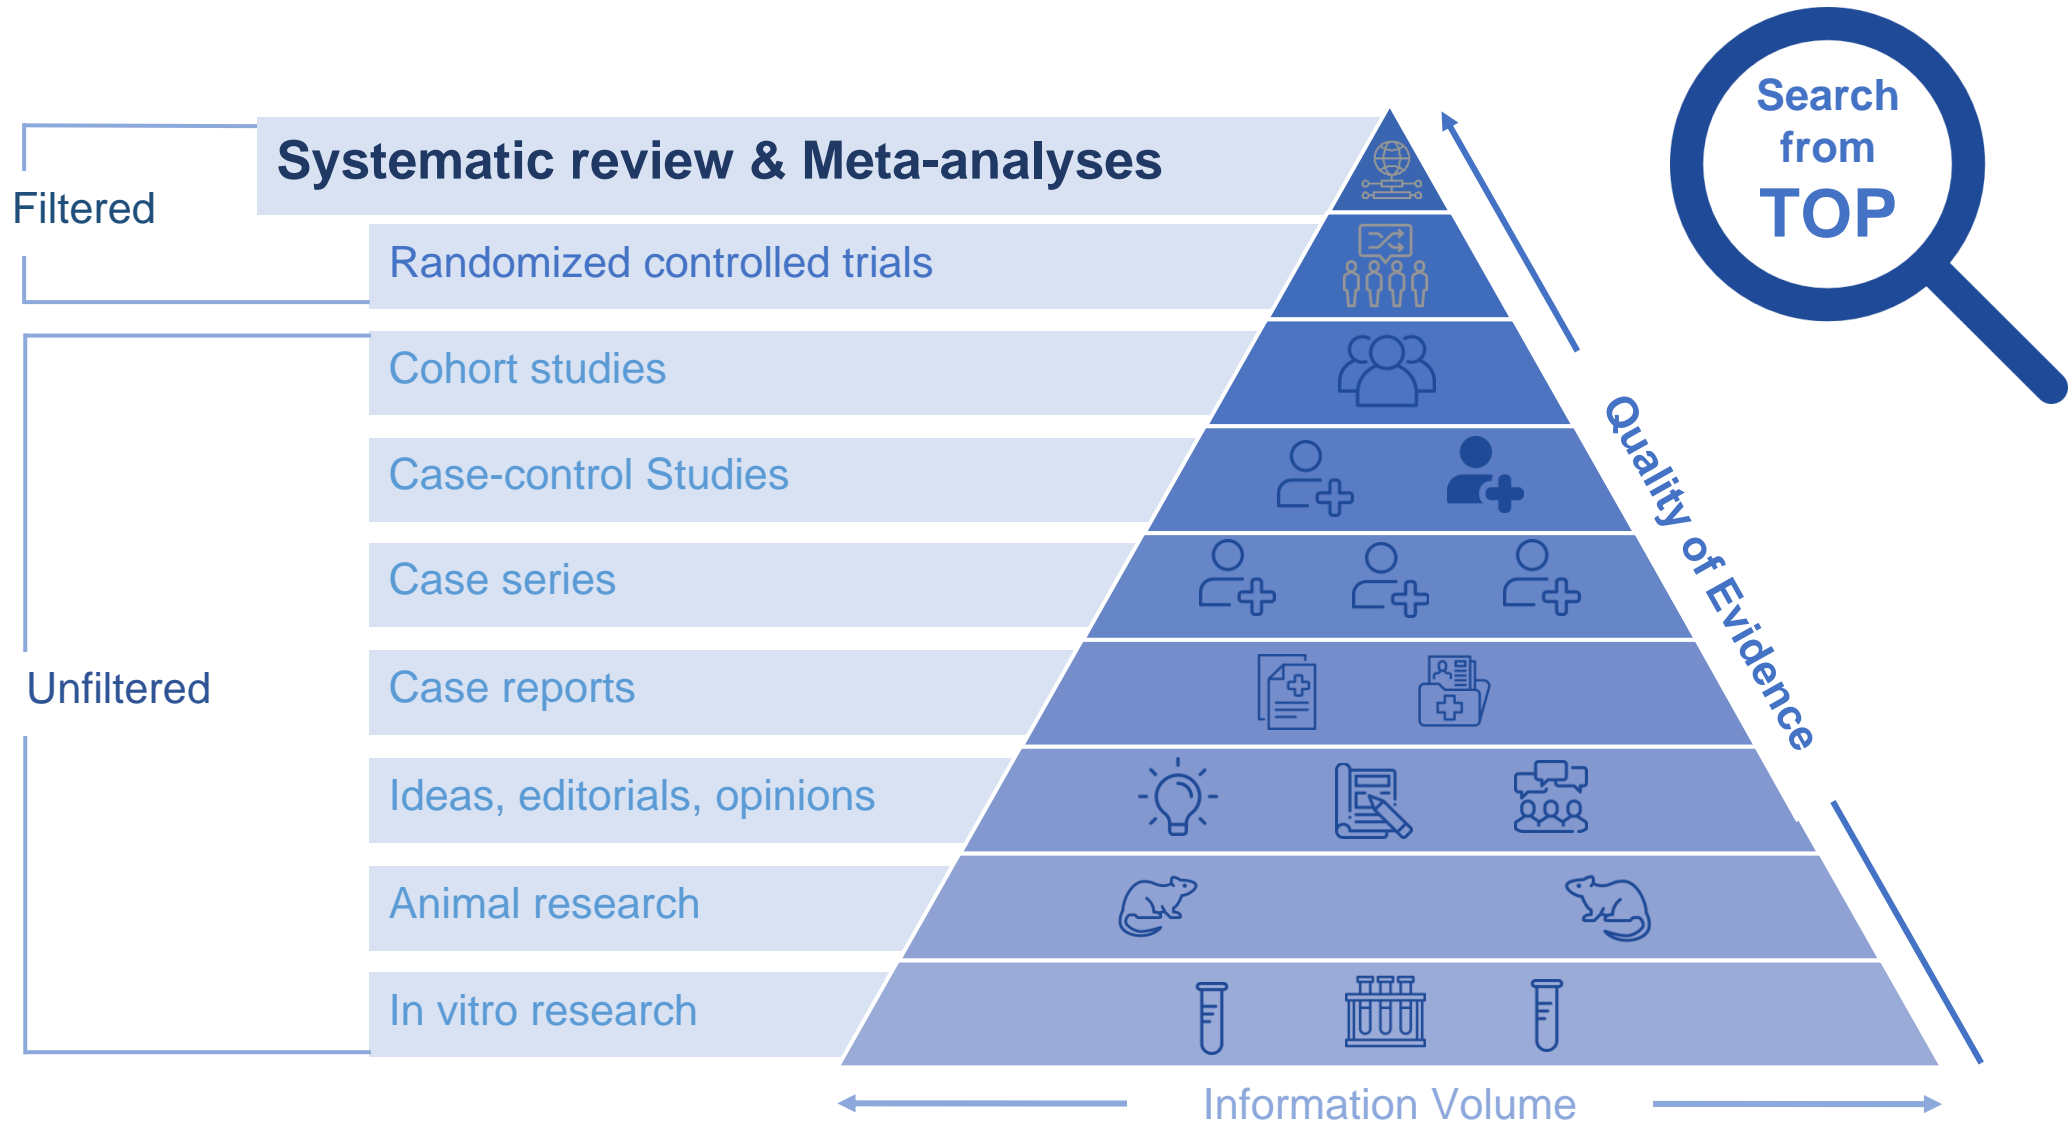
Search from TOP

Filtered

Systematic review & Meta-analyses

Randomized controlled trials

Unfiltered

Cohort studies

Case-control Studies

Case series

Case reports

Ideas, editorials, opinions

Animal research

In vitro research

Quality of Evidence

Information Volume